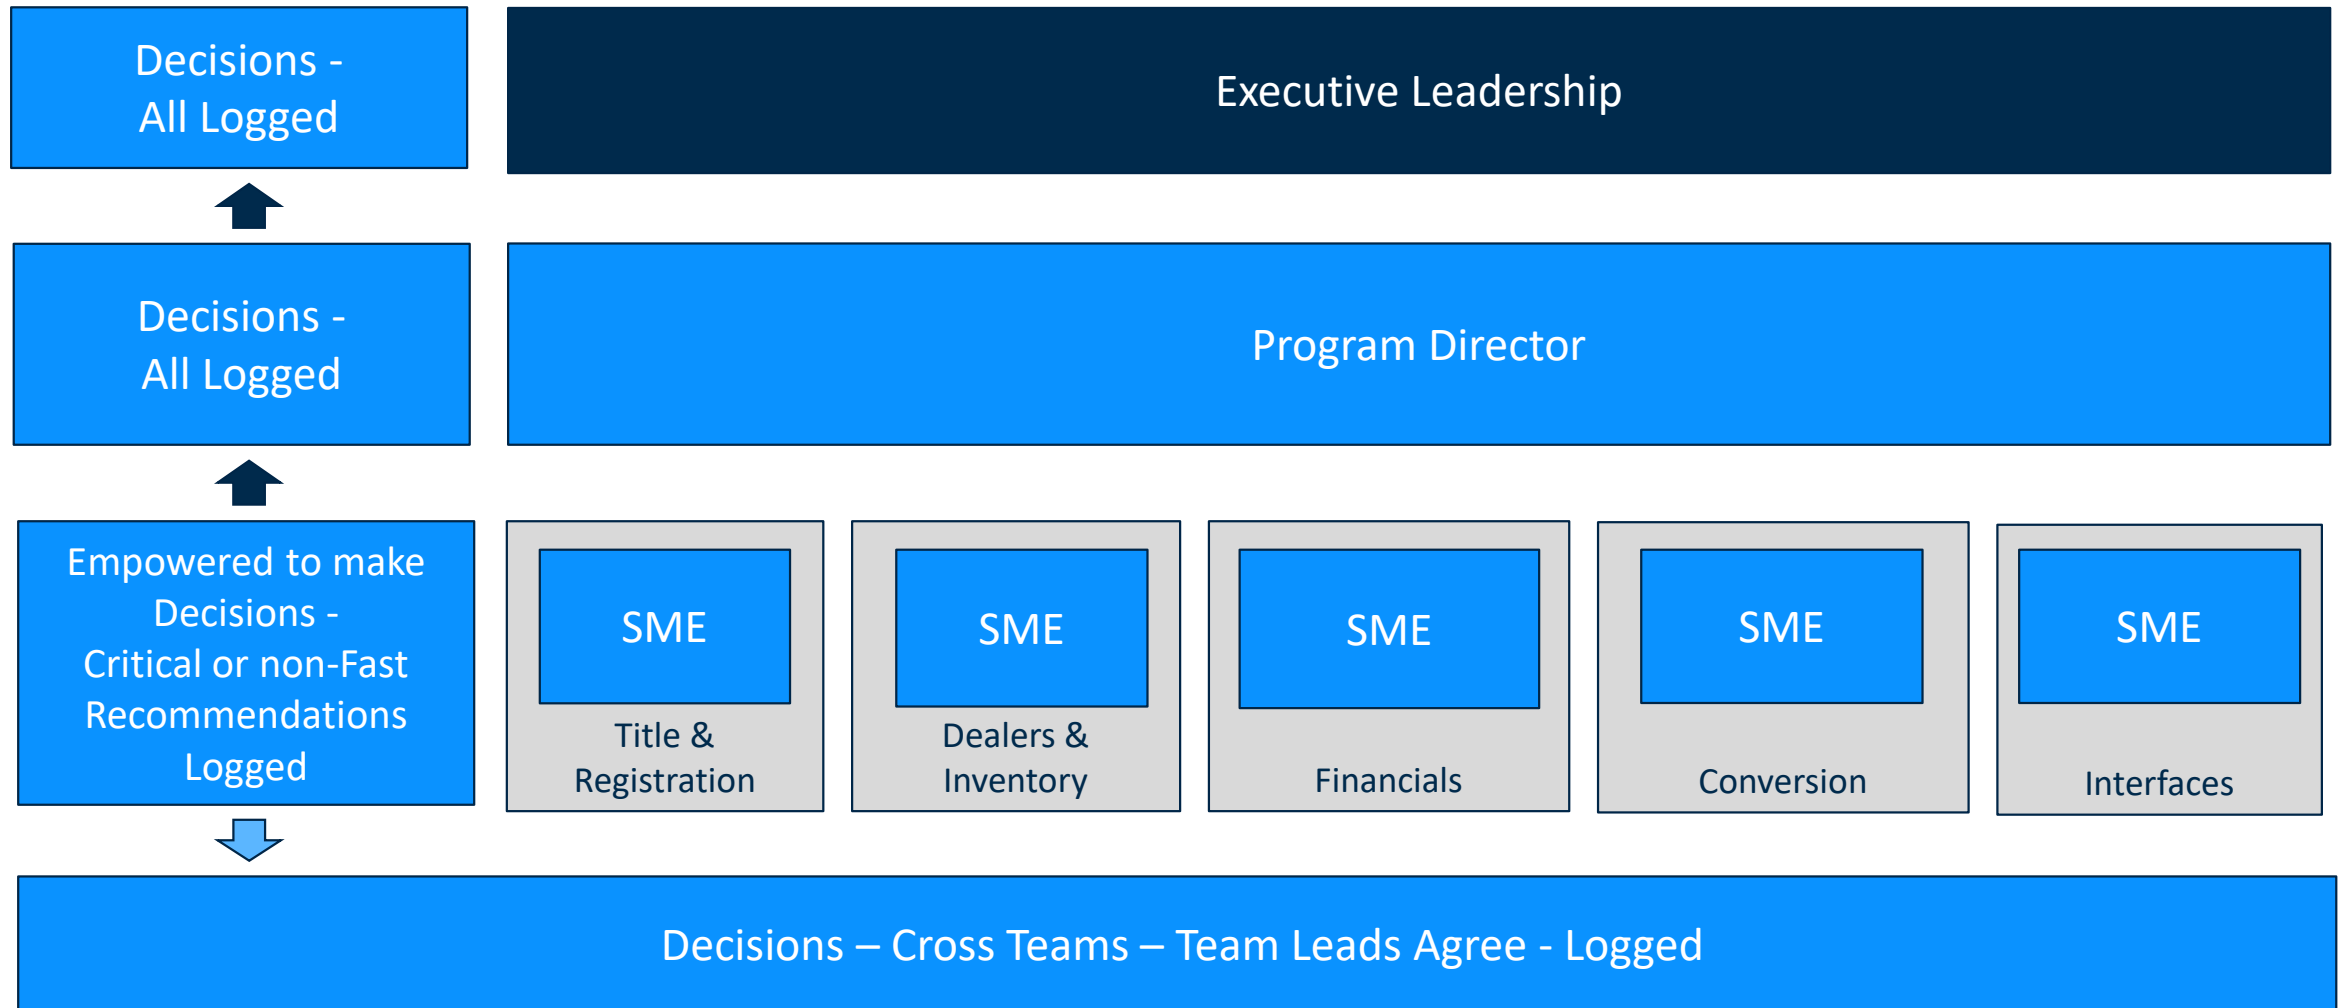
Decisions - All Logged

Executive Leadership

Decisions - All Logged

Program Director

Empowered to make Decisions - Critical or non-Fast Recommendations Logged

SME
Title & Registration

SME
Dealers & Inventory

SME
Financials

SME
Conversion

SME
Interfaces

Decisions – Cross Teams – Team Leads Agree - Logged